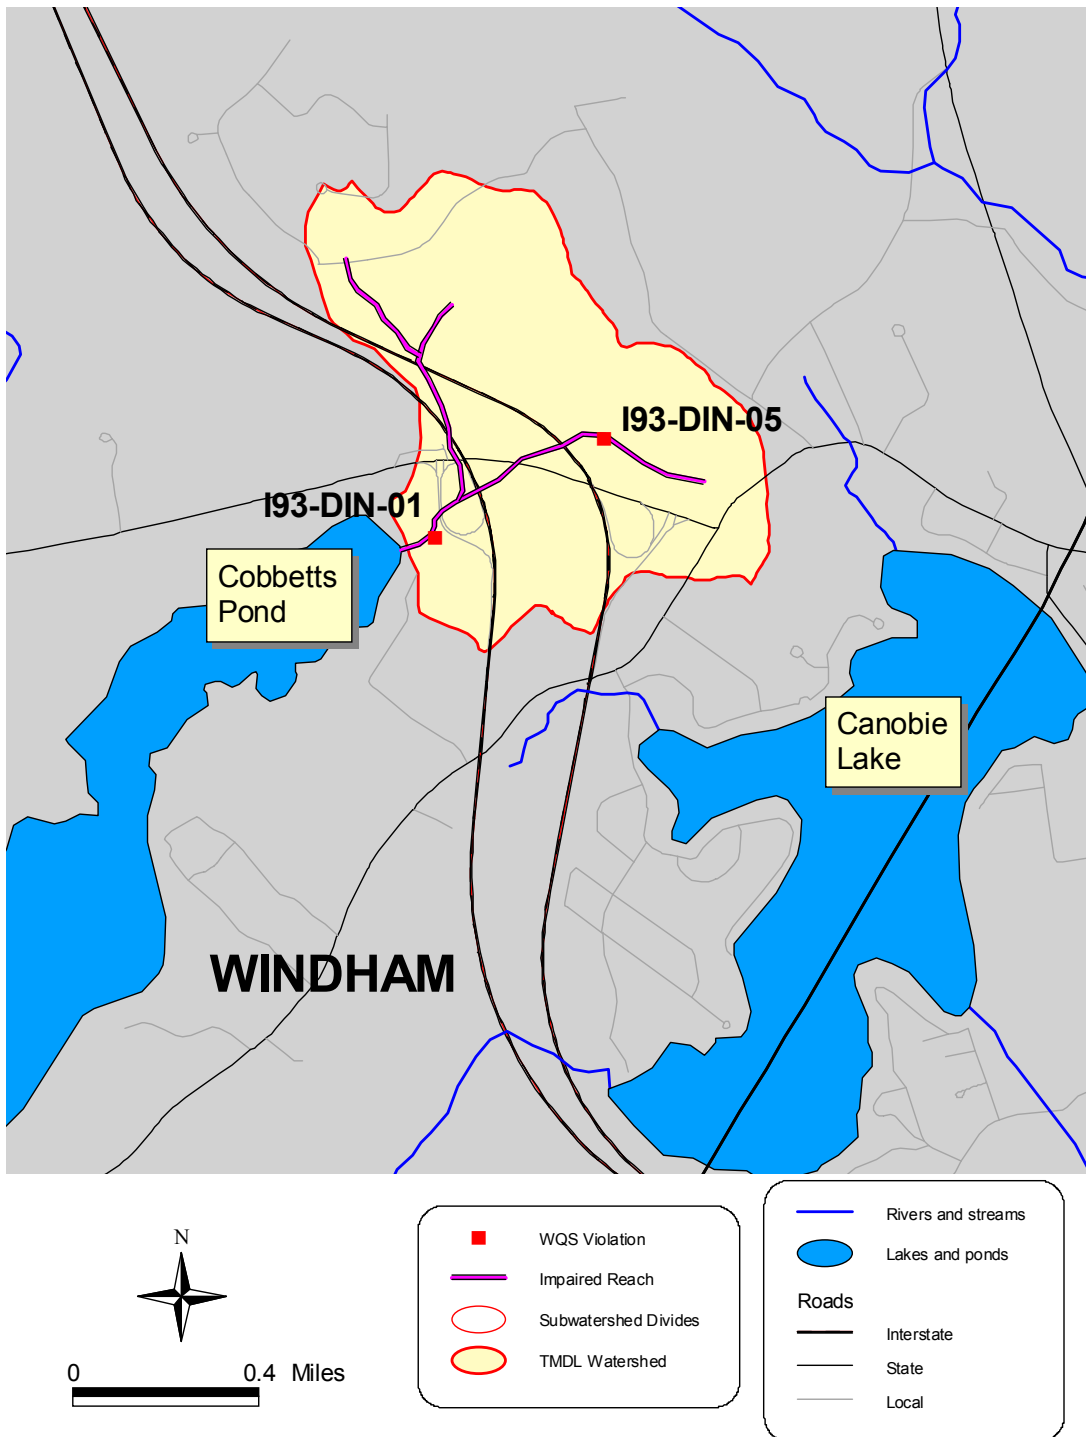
I93-DIN-05

I93-DIN-01

Cobbetts Pond

Canobie Lake

WINDHAM

N

0 0.4 Miles

WQS Violation
Impaired Reach
Subwatershed Divides
TMDL Watershed

Rivers and streams
Lakes and ponds
Roads
Interstate
State
Local